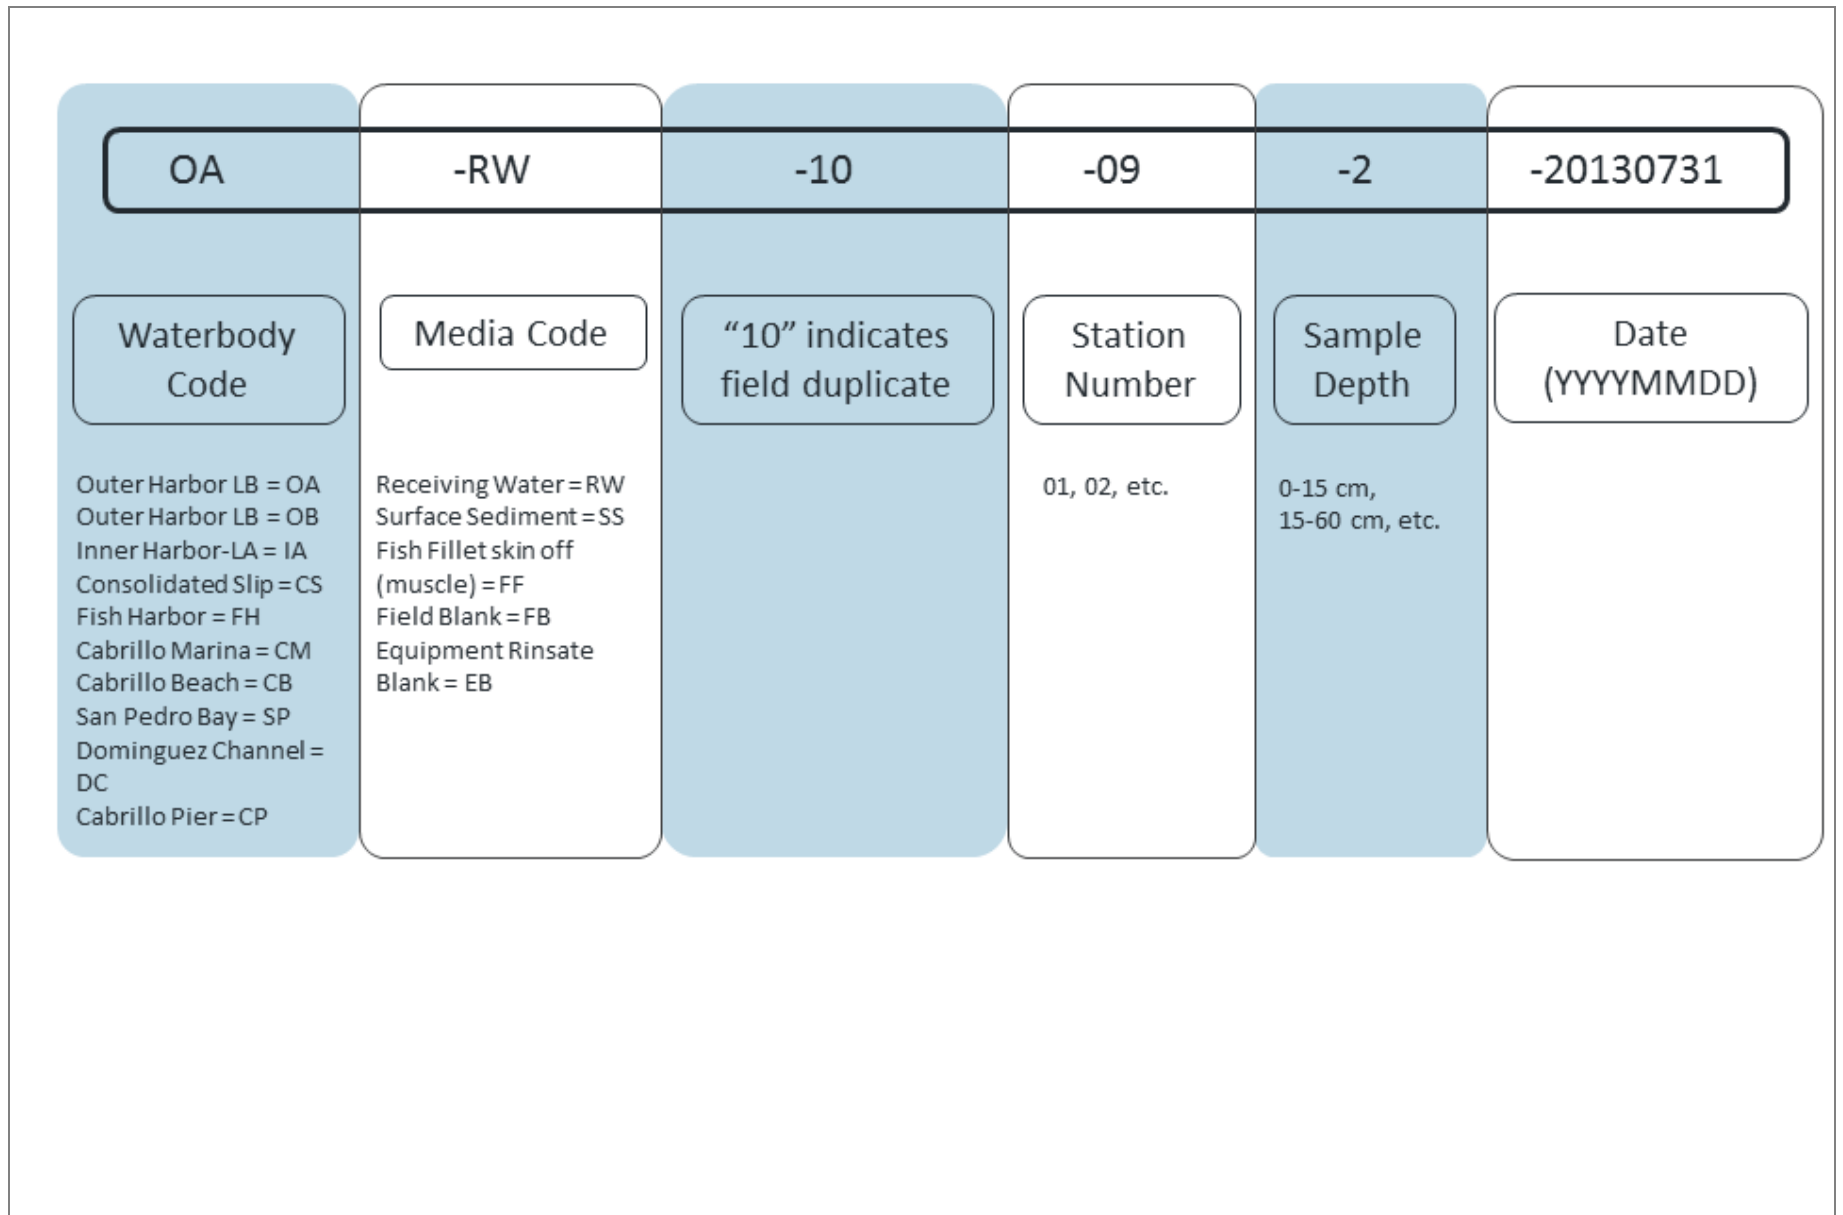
OA -RW -10 -09 -2 -20130731

Waterbody Code

Outer Harbor LB = OA
Outer Harbor LB = OB
Inner Harbor-LA = IA
Consolidated Slip = CS
Fish Harbor = FH
Cabrillo Marina = CM
Cabrillo Beach = CB
San Pedro Bay = SP
Dominguez Channel = DC
Cabrillo Pier = CP

Media Code

Receiving Water = RW
Surface Sediment = SS
Fish Fillet skin off (muscle) = FF
Field Blank = FB
Equipment Rinsate Blank = EB

"10" indicates field duplicate

Station Number

01, 02, etc.

Sample Depth

0-15 cm,
15-60 cm, etc.

Date (YYYYMMDD)